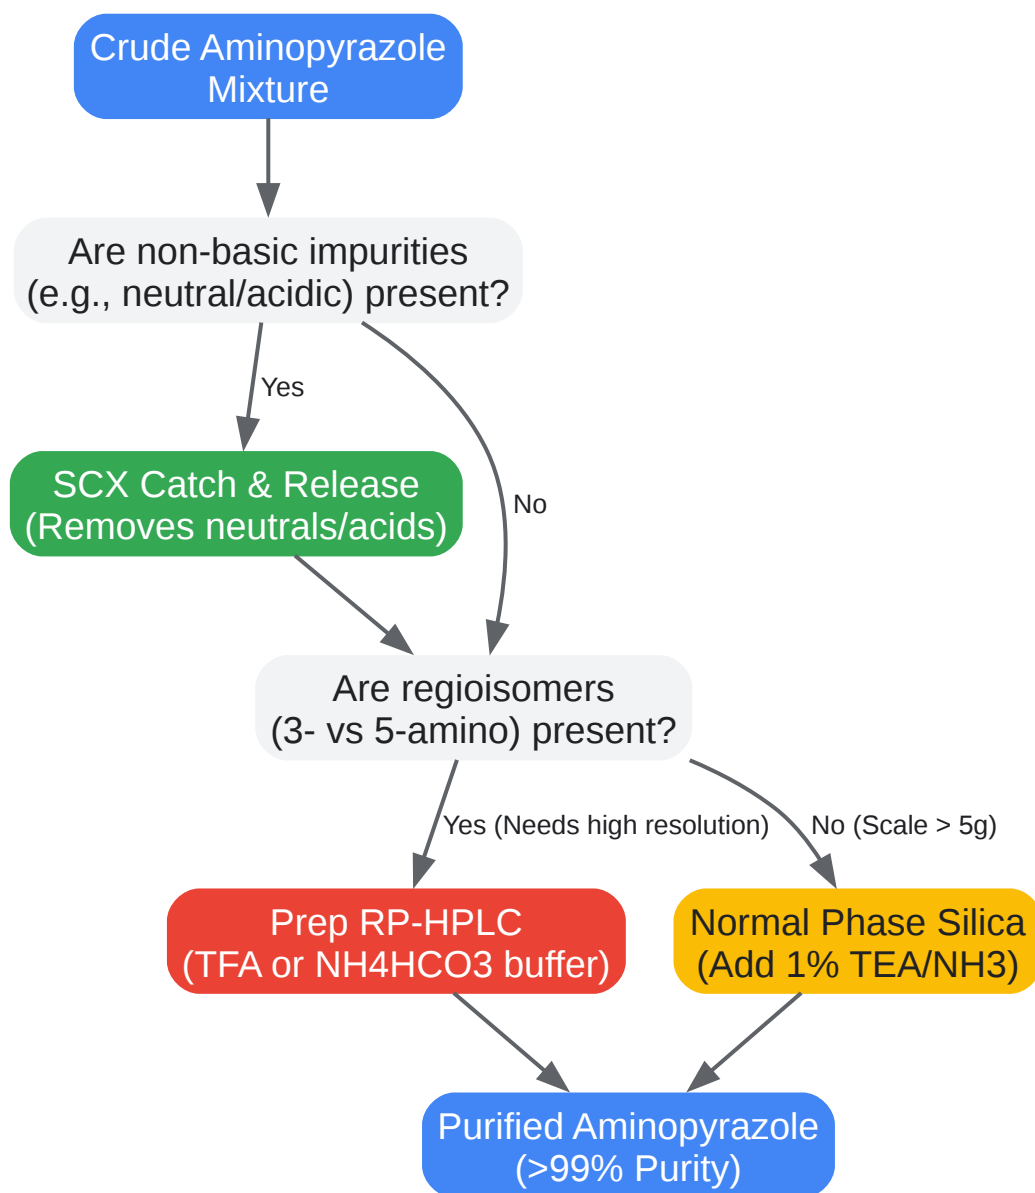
Crude Aminopyrazole Mixture

Are non-basic impurities (e.g., neutral/acidic) present?

Yes

No

SCX Catch & Release (Removes neutrals/acids)

Are regioisomers (3- vs 5-amino) present?

Yes (Needs high resolution)

No (Scale > 5g)

Prep RP-HPLC (TFA or NH4HCO3 buffer)

Normal Phase Silica (Add 1% TEA/NH3)

Purified Aminopyrazole (>99% Purity)